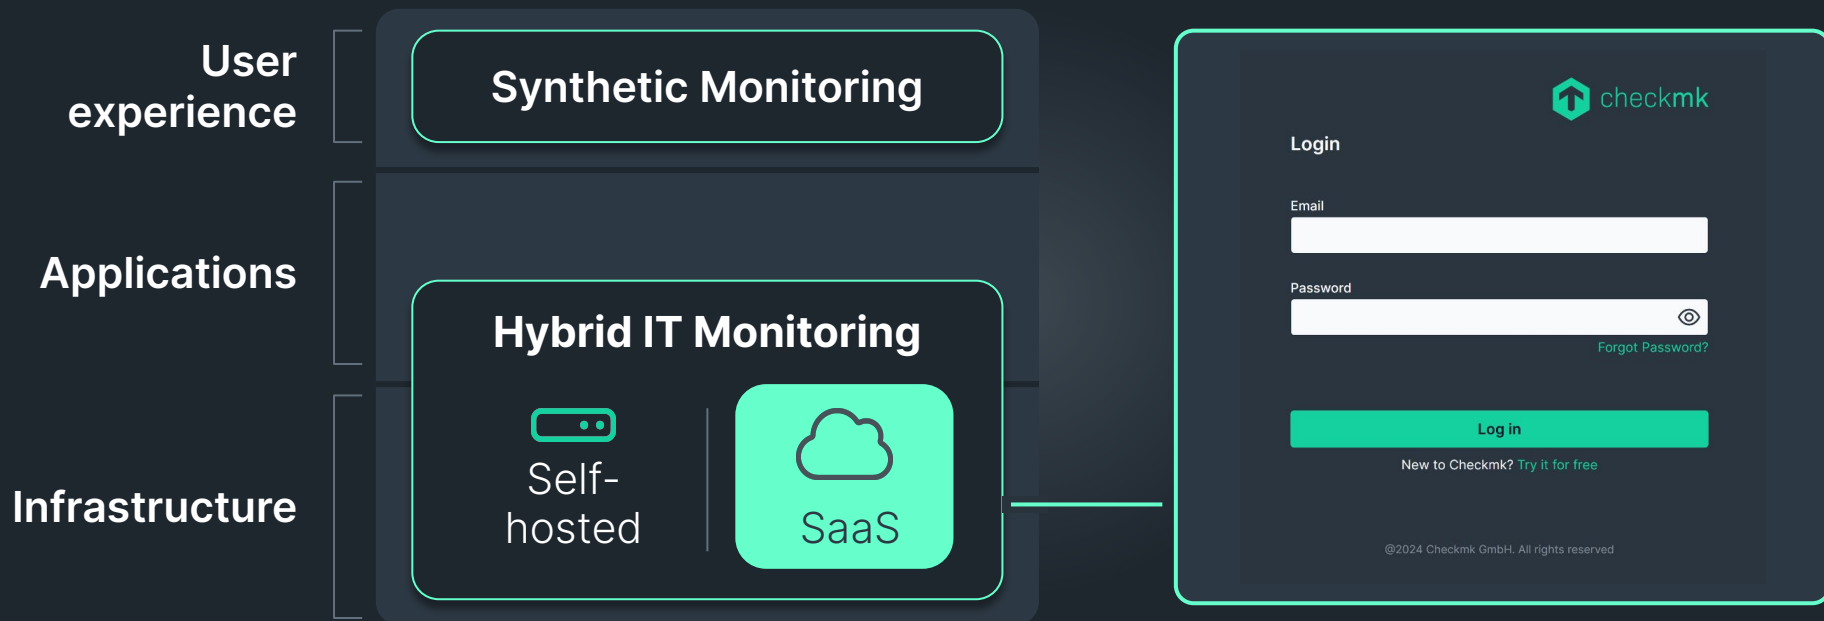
User experience

Applications

Infrastructure

Synthetic Monitoring

Hybrid IT Monitoring

Self-hosted

SaaS

checkmk

Login

Email

Password

Forgot Password?

Log in

New to Checkmk? Try it for free

@2024 Checkmk GmbH. All rights reserved